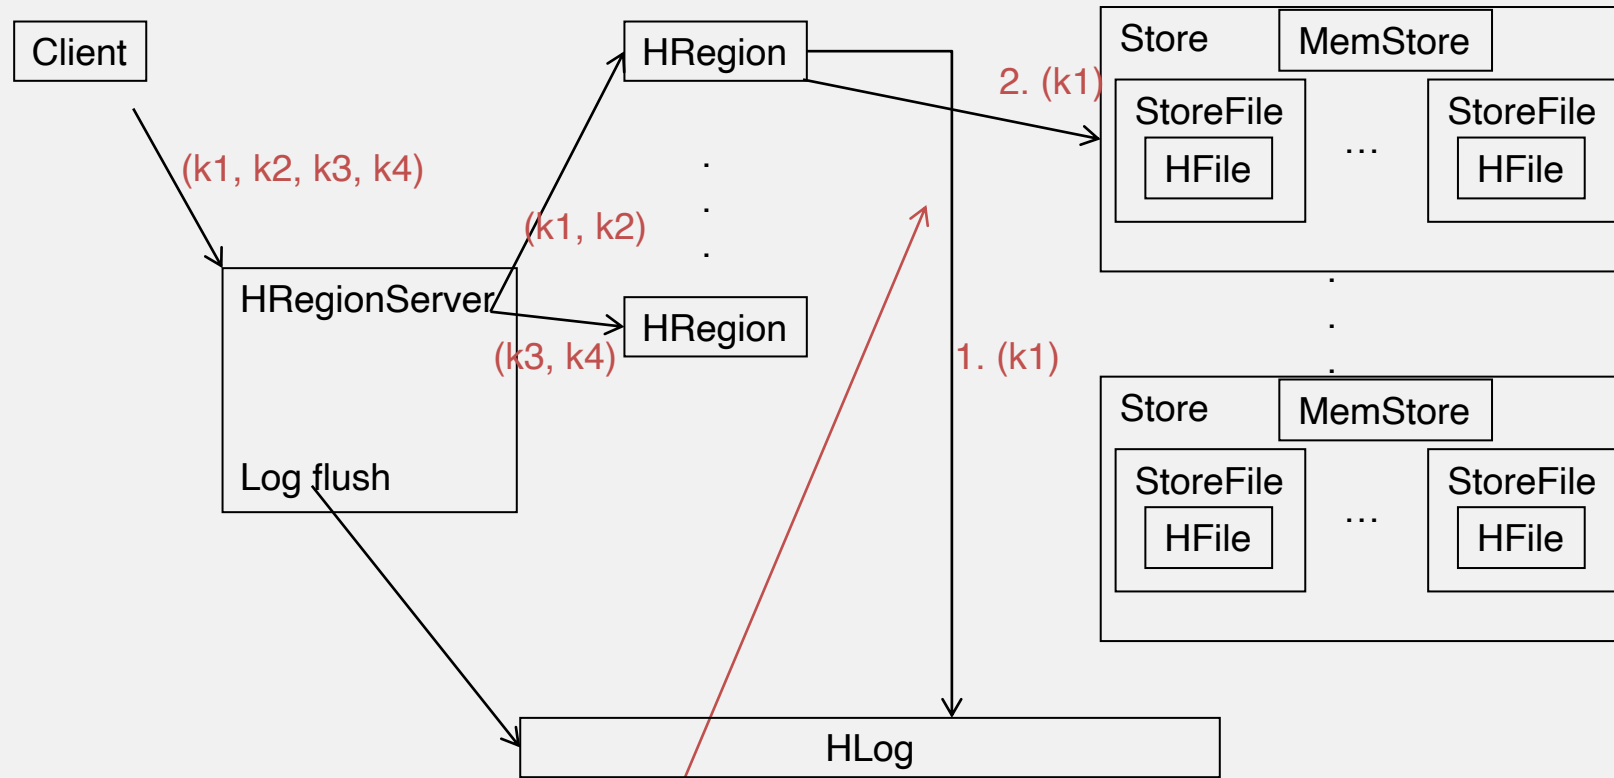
Client

(k1, k2, k3, k4)

HRegion

(k1, k2)

HRegionServer

HRegion

(k3, k4)

Log flush

2. (k1)

1. (k1)

Store

MemStore

StoreFile

HFile

...

StoreFile

HFile

Store

MemStore

StoreFile

HFile

...

StoreFile

HFile

HLog